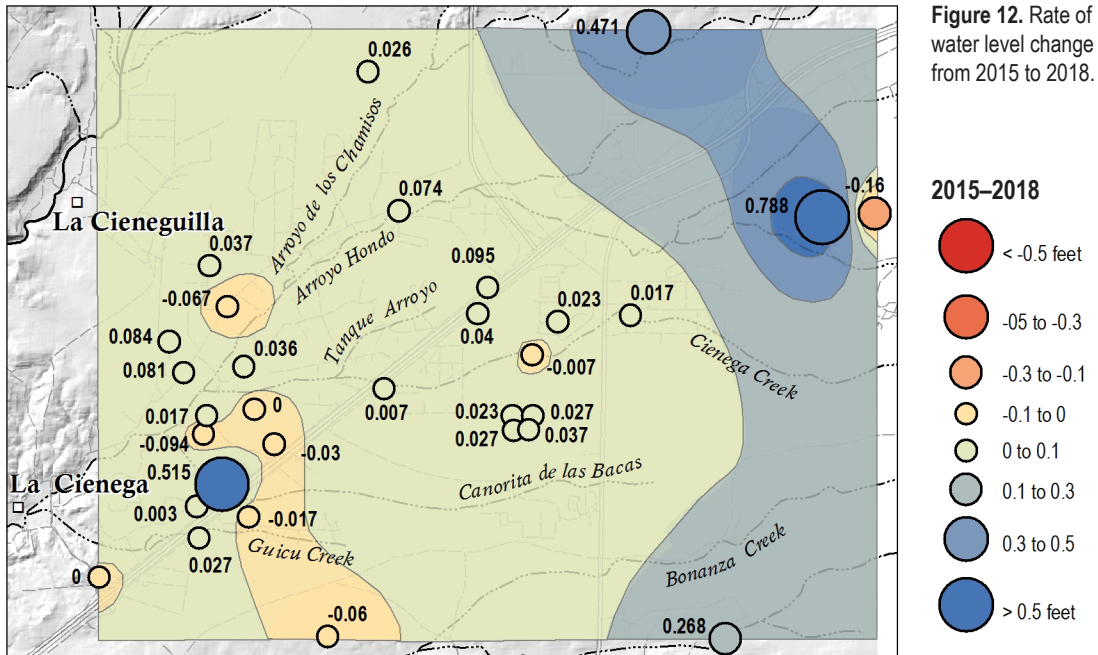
**Figure 12.** Rate of water level change from 2015 to 2018.

**2015–2018**

< -0.5 feet
-05 to -0.3
-0.3 to -0.1
-0.1 to 0
0 to 0.1
0.1 to 0.3
0.3 to 0.5
> 0.5 feet

0.471
0.026
0.788
-0.16
0.074
La Cieneguilla
Arroyo de los Chamisos
Arroyo Hondo
0.037
0.095
-0.067
Tanque Arroyo
0.023
0.017
0.04
0.084
0.036
-0.007
Cienega Creek
0.081
0.007
0.017
0
0.023
0.027
-0.094
0.027
0.037
-0.03
La Cienega
0.515
Canorita de las Bacas
0.003
-0.017
0.027
Guicu Creek
Bonanza Creek
0
-0.06
0.268